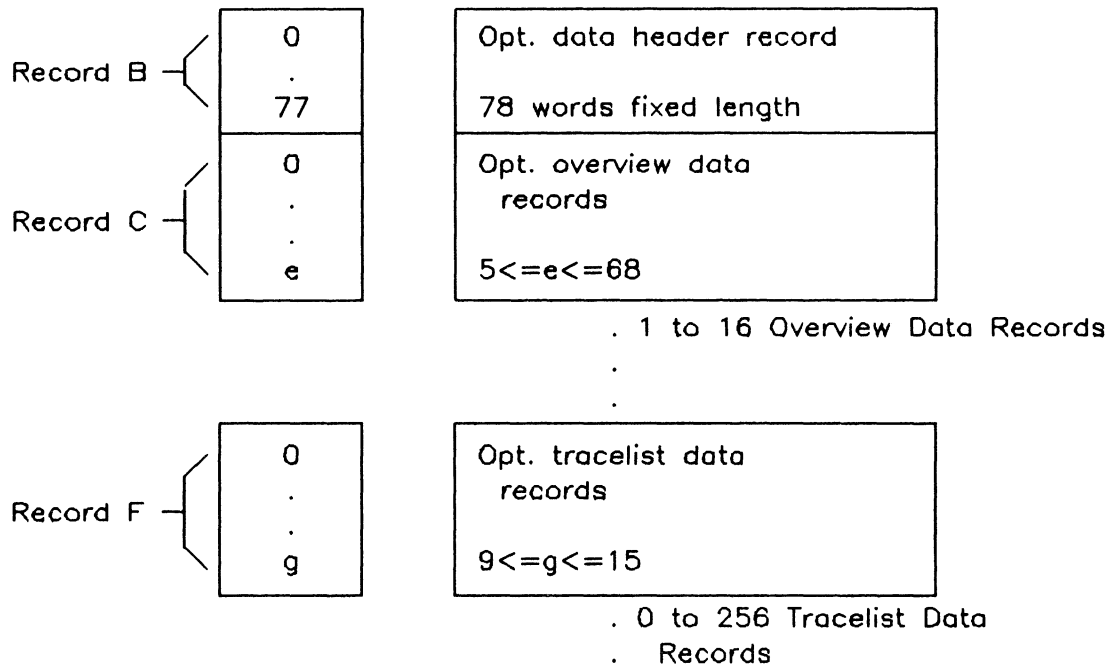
Record B

0
.
77

Opt. data header record

78 words fixed length

Record C

0
.
.
e

Opt. overview data records

5<=e<=68

. 1 to 16 Overview Data Records
.
.

Record F

0
.
.
g

Opt. tracelist data records

9<=g<=15

. 0 to 256 Tracelist Data
. Records